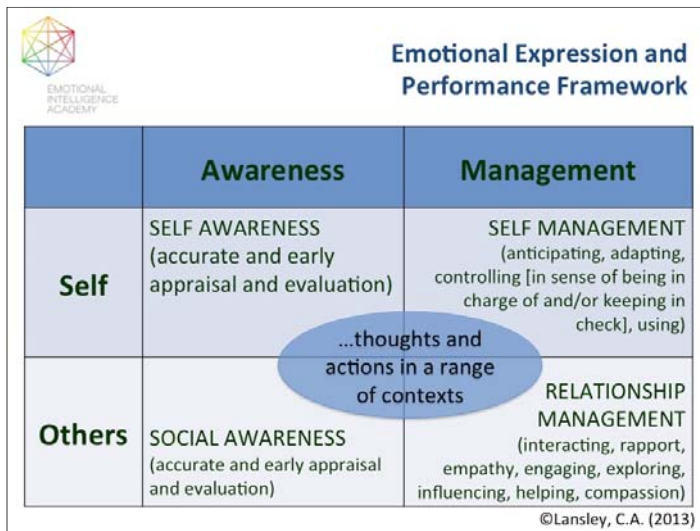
EMOTIONAL INTELLIGENCE ACADEMY

Emotional Expression and Performance Framework

| | Awareness | Management |
|---|---|---|
| Self | SELF AWARENESS (accurate and early appraisal and evaluation) | SELF MANAGEMENT (anticipating, adapting, controlling [in sense of being in charge of and/or keeping in check], using) |
| Others | SOCIAL AWARENESS (accurate and early appraisal and evaluation) | RELATIONSHIP MANAGEMENT (interacting, rapport, empathy, engaging, exploring, influencing, helping, compassion) |

...thoughts and actions in a range of contexts

©Lansley, C.A. (2013)